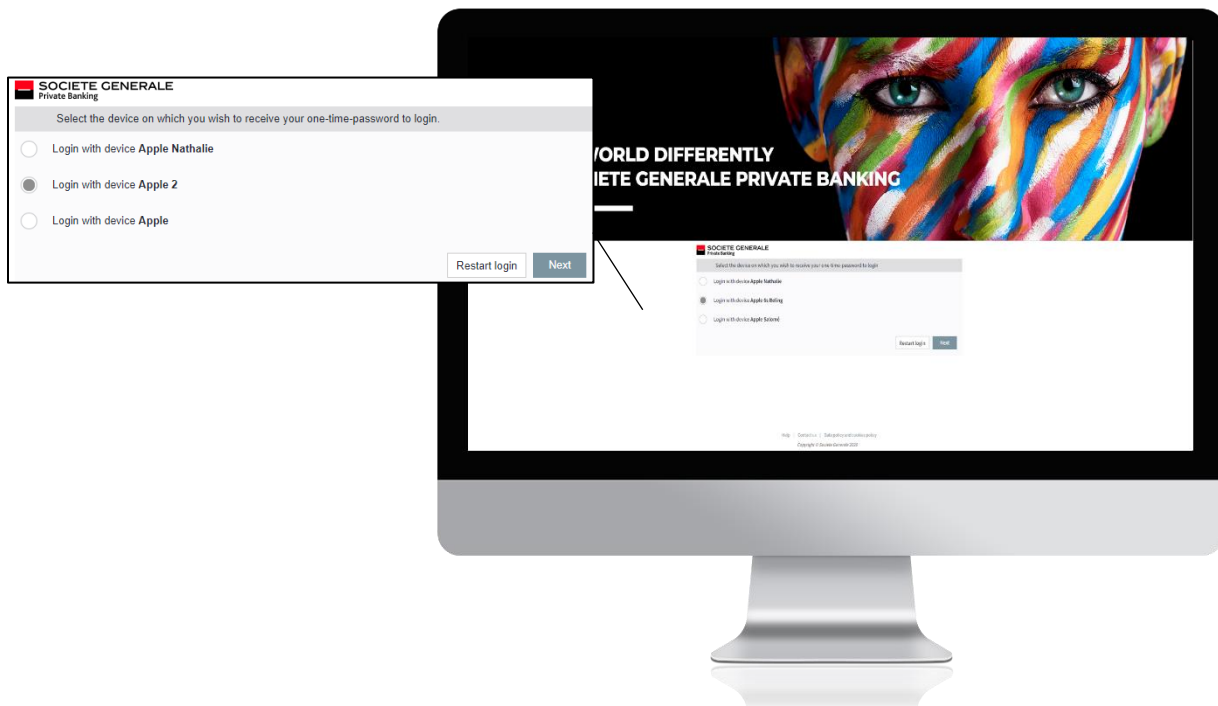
SOCIETE GENERALE
Private Banking

Select the device on which you wish to receive your one-time-password to login.

Login with device **Apple Nathalie**

Login with device **Apple 2**

Login with device **Apple**

Restart login

Next

WORLD DIFFERENTLY
IETE GENERALE PRIVATE BANKING

SOCIETE GENERALE
Private Banking

Select the device on which you wish to receive your one-time-password to login.

Login with device Apple Nathalie

Login with device Apple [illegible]

Login with device Apple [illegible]

Restart login

Next

Help | Contact us | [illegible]

Copyright © Societe Generale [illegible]